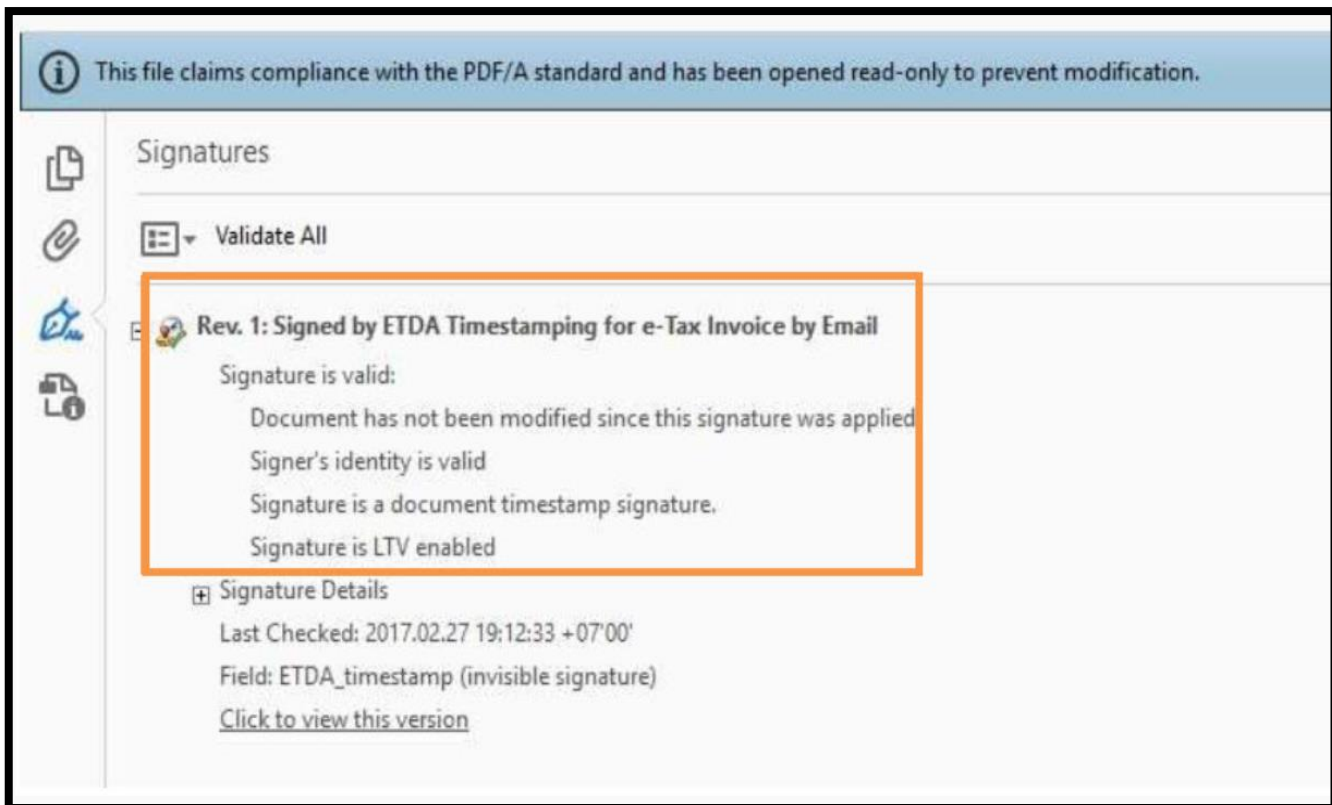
This file claims compliance with the PDF/A standard and has been opened read-only to prevent modification.

Signatures

Validate All

Rev. 1: Signed by ETDA Timestamping for e-Tax Invoice by Email

Signature is valid:

Document has not been modified since this signature was applied

Signer's identity is valid

Signature is a document timestamp signature.

Signature is LTV enabled

Signature Details

Last Checked: 2017.02.27 19:12:33 +07'00'

Field: ETDA_timestamp (invisible signature)

Click to view this version